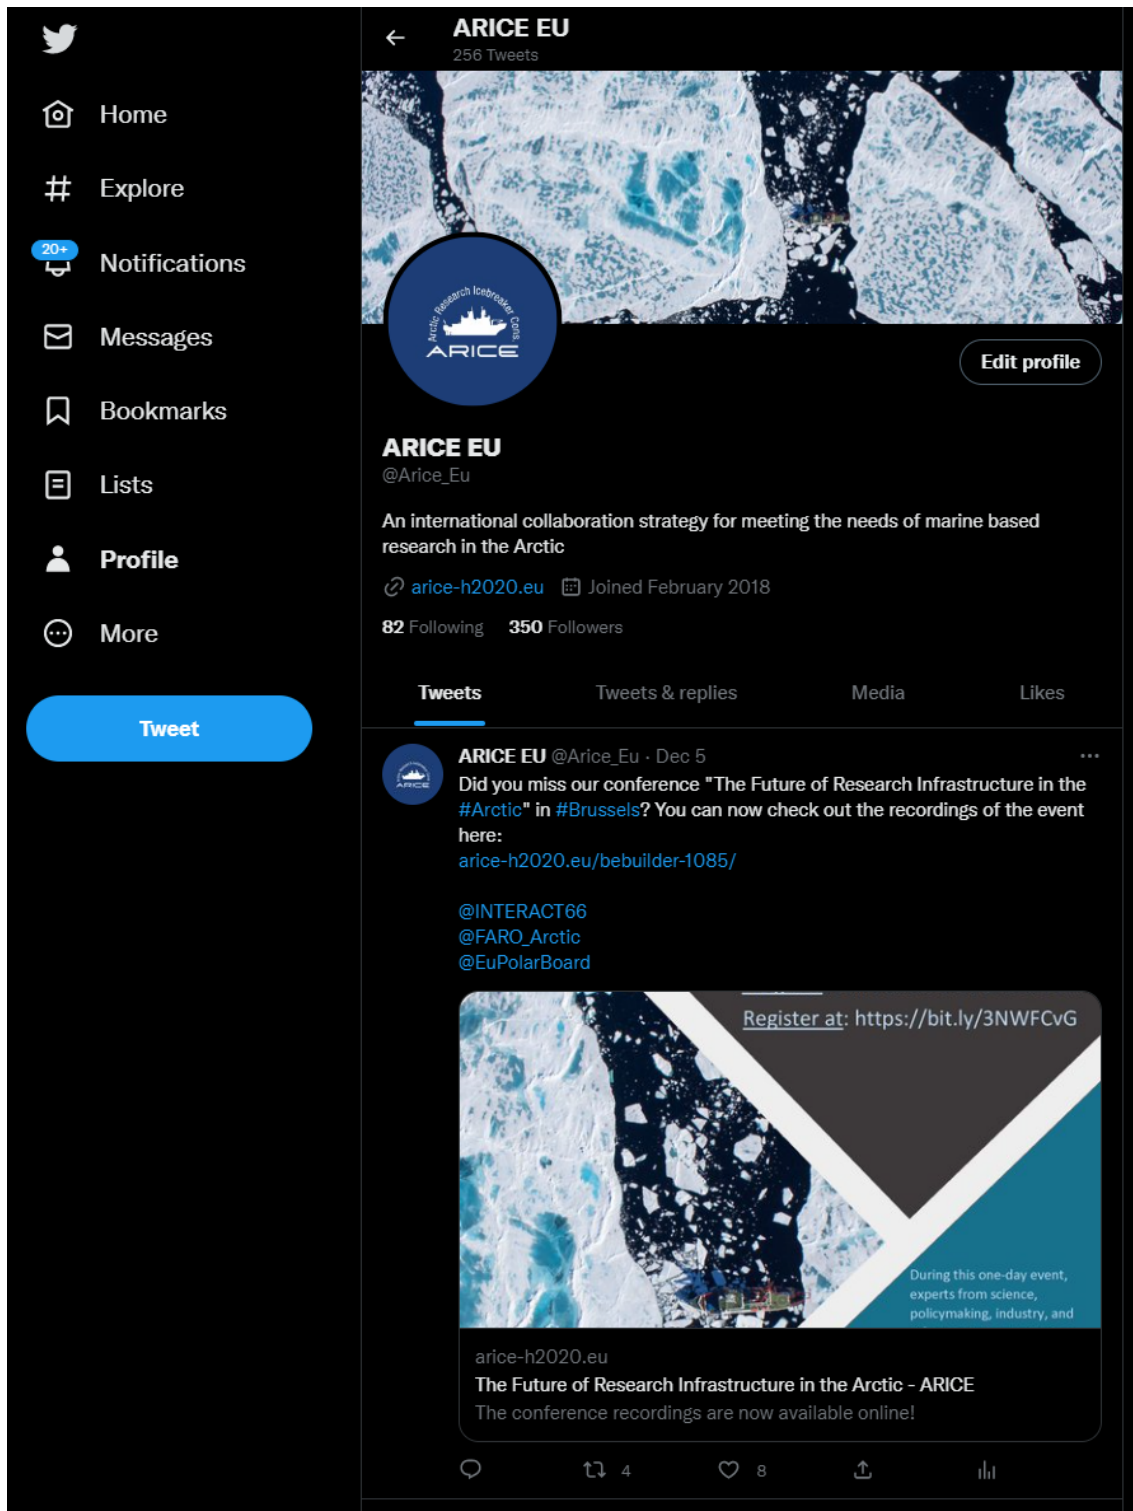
Home

Explore

20+ Notifications

Messages

Bookmarks

Lists

Profile

More

Tweet

ARICE EU
256 Tweets

Arctic Research Icebreaker Cons
ARICE

Edit profile

ARICE EU
@Arice_Eu

An international collaboration strategy for meeting the needs of marine based research in the Arctic

arice-h2020.eu Joined February 2018

82 Following 350 Followers

Tweets Tweets & replies Media Likes

ARICE EU @Arice_Eu · Dec 5
Did you miss our conference "The Future of Research Infrastructure in the #Arctic" in #Brussels? You can now check out the recordings of the event here:
arice-h2020.eu/bebuilder-1085/

@INTERACT66
@FARO_Arctic
@EuPolarBoard

Register at: https://bit.ly/3NWFCvG

During this one-day event, experts from science, policymaking, industry, and

arice-h2020.eu
The Future of Research Infrastructure in the Arctic - ARICE
The conference recordings are now available online!

4 8